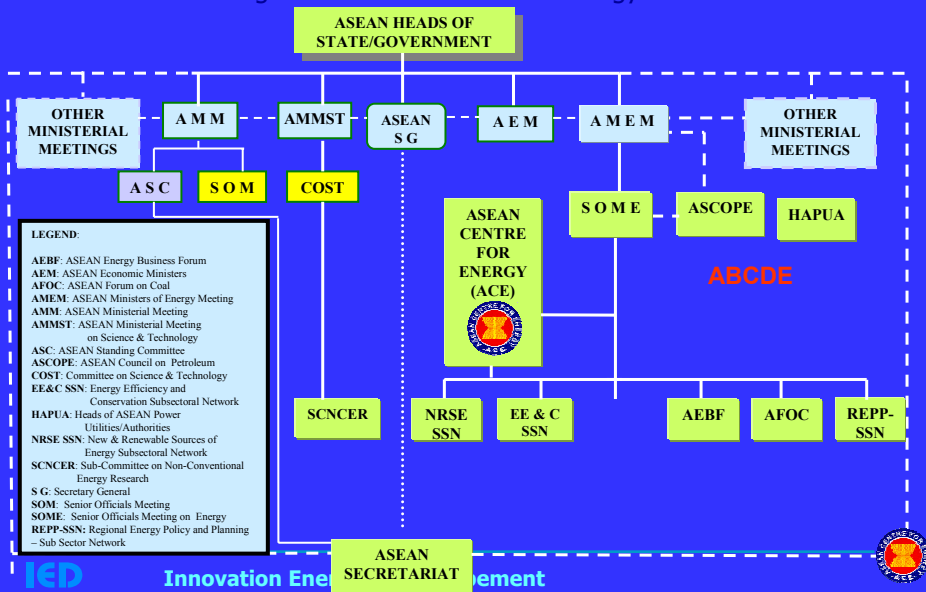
ASEAN HEADS OF STATE/GOVERNMENT

OTHER MINISTERIAL MEETINGS

A M M

AMMST

ASEAN S G

A E M

A M E M

OTHER MINISTERIAL MEETINGS

A S C

S O M

COST

ASEAN CENTRE FOR ENERGY (ACE)

S O M E

ASCOPE

HAPUA

ABCDE

LEGEND:

AEBF: ASEAN Energy Business Forum
AEM: ASEAN Economic Ministers
AFOC: ASEAN Forum on Coal
AMEM: ASEAN Ministers of Energy Meeting
AMM: ASEAN Ministerial Meeting
AMMST: ASEAN Ministerial Meeting on Science & Technology
ASC: ASEAN Standing Committee
ASCOPE: ASEAN Council on Petroleum
COST: Committee on Science & Technology
EE&C SSN: Energy Efficiency and Conservation Subsectoral Network
HAPUA: Heads of ASEAN Power Utilities/Authorities
NRSE SSN: New & Renewable Sources of Energy Subsectoral Network
SCNCER: Sub-Committee on Non-Conventional Energy Research
S G: Secretary General
SOM: Senior Officials Meeting
SOME: Senior Officials Meeting on Energy
REPP-SSN: Regional Energy Policy and Planning – Sub Sector Network

SCNCER

NRSE SSN

EE & C SSN

AEBF

AFOC

REPP-SSN

ASEAN SECRETARIAT

IED

Innovation Ene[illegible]pement